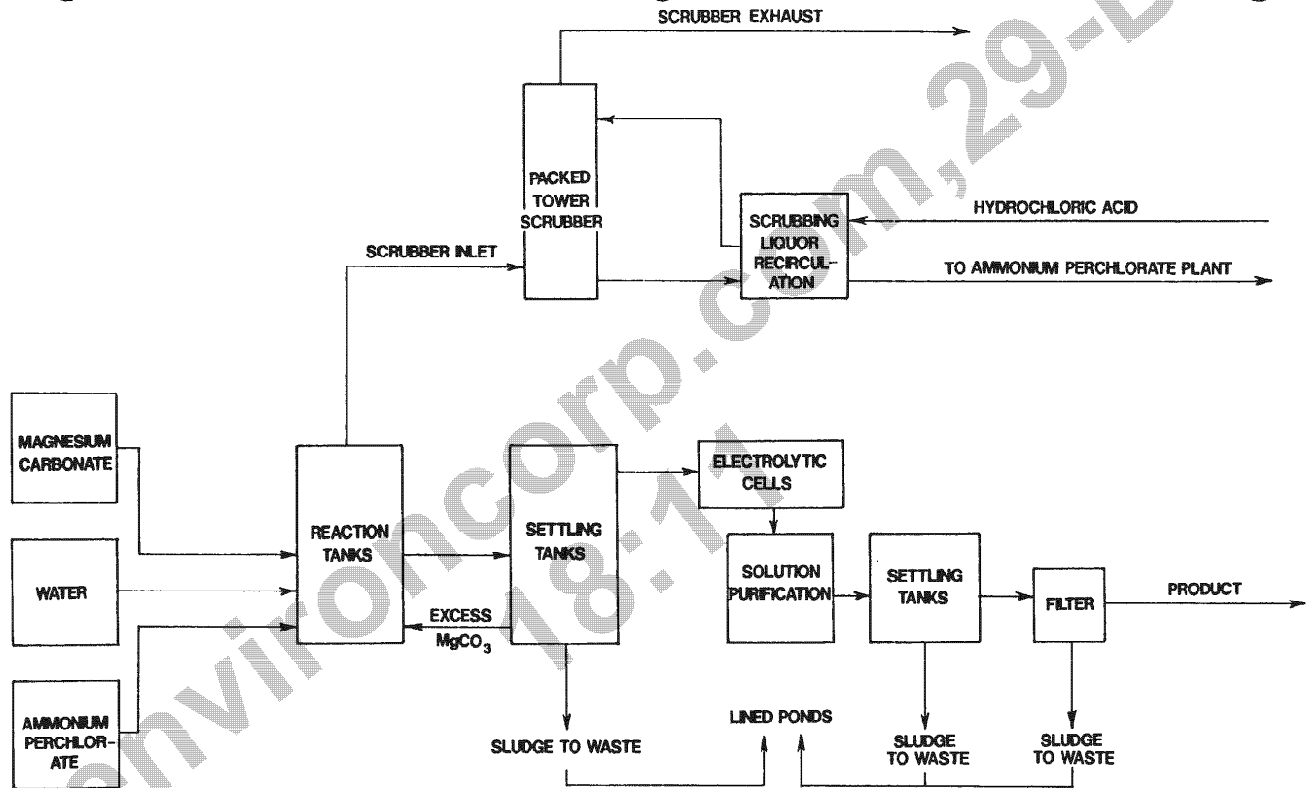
SCRUBBER EXHAUST

PACKED TOWER SCRUBBER

SCRUBBING LIQUOR RECIRCULATION

HYDROCHLORIC ACID

SCRUBBER INLET

TO AMMONIUM PERCHLORATE PLANT

MAGNESIUM CARBONATE

WATER

AMMONIUM PERCHLORATE

REACTION TANKS

SETTLING TANKS

EXCESS $MgCO_3$

ELECTROLYTIC CELLS

SOLUTION PURIFICATION

SETTLING TANKS

FILTER

PRODUCT

SLUDGE TO WASTE

LINED PONDS

SLUDGE TO WASTE

SLUDGE TO WASTE

environcorp.com,29-D 18:14